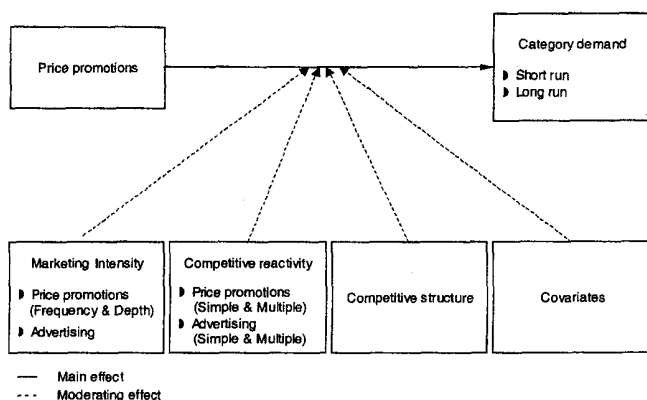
Price promotions

Category demand

Short run
Long run

Marketing Intensity

Price promotions (Frequency & Depth)
Advertising

Competitive reactivity

Price promotions (Simple & Multiple)
Advertising (Simple & Multiple)

Competitive structure

Covariates

— Main effect
--- Moderating effect